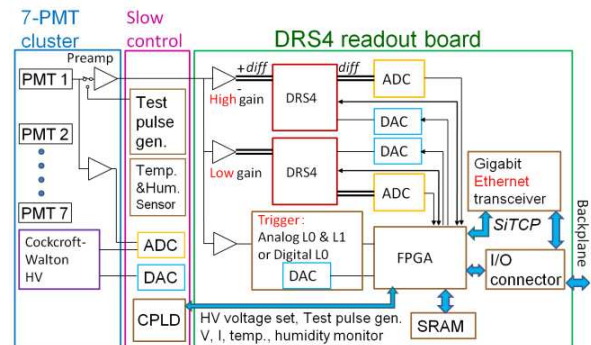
7-PMT cluster

Slow control

DRS4 readout board

Preamp

PMT 1

PMT 2

PMT 7

Cockcroft-Walton HV

Test pulse gen.

Temp. &Hum. Sensor

ADC

DAC

CPLD

+diff

-

diff

High gain

Low gain

DRS4

DRS4

ADC

DAC

DAC

ADC

Trigger: Analog L0 & L1 or Digital L0

DAC

FPGA

Gigabit Ethernet transceiver

SiTCP

I/O connector

SRAM

Backplane

HV voltage set, Test pulse gen. V, I, temp., humidity monitor